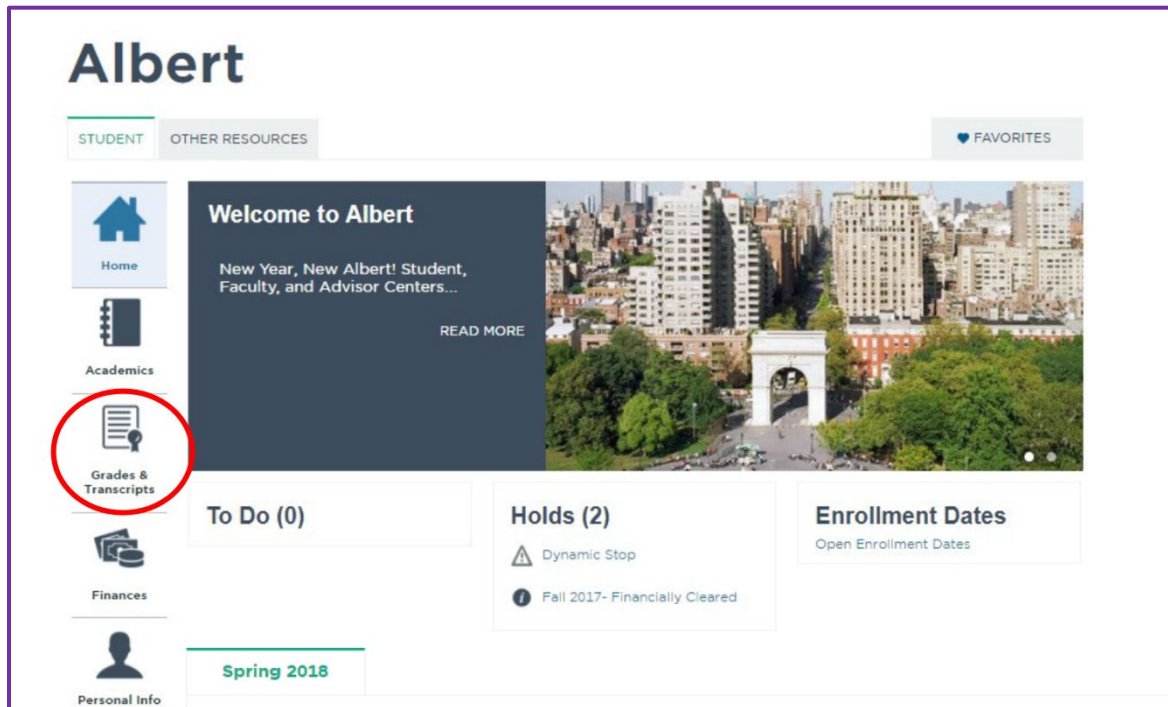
Albert

STUDENT OTHER RESOURCES

FAVORITES

Home

Academics

Grades & Transcripts

Finances

Personal Info

Welcome to Albert

New Year, New Albert! Student, Faculty, and Advisor Centers...

READ MORE

To Do (0)

Holds (2)

Dynamic Stop

Fall 2017- Financially Cleared

Enrollment Dates

Open Enrollment Dates

Spring 2018